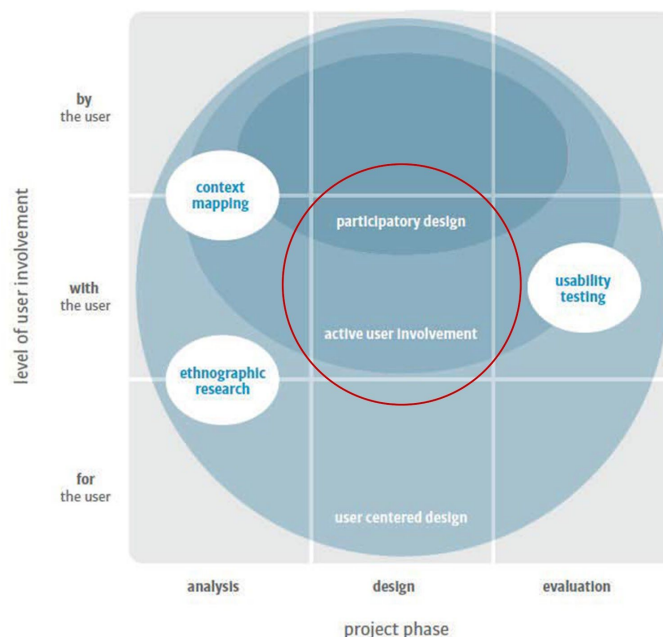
level of user involvement

by
the user

with
the user

for
the user

context mapping

participatory design

usability testing

active user involvement

ethnographic research

user centered design

analysis

design

evaluation

project phase